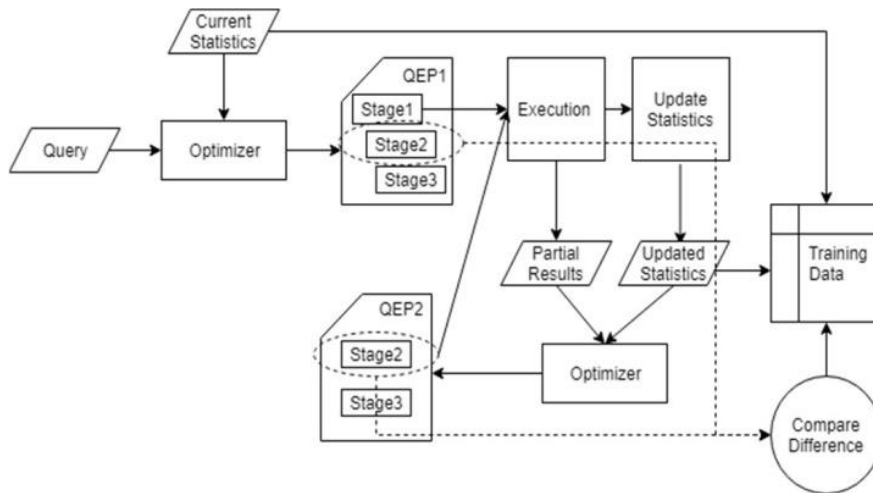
Current Statistics

Query

Optimizer

QEP1

Stage1

Stage2

Stage3

Execution

Update Statistics

Partial Results

Updated Statistics

Training Data

QEP2

Stage2

Stage3

Optimizer

Compare Difference